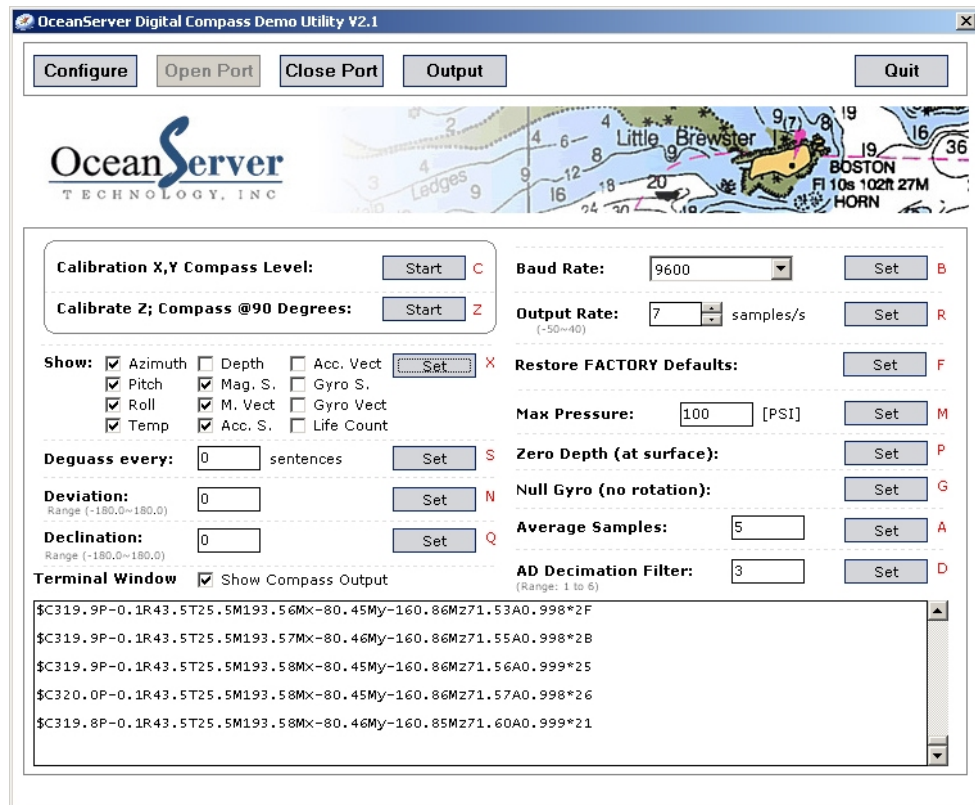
OceanServer Digital Compass Demo Utility V2.1

Configure Open Port Close Port Output Quit

OceanServer TECHNOLOGY, INC

Little Brewster BOSTON Fl 10s 102ft 27M HORN Ledges

Calibration X,Y Compass Level: Start C
Calibrate Z; Compass @90 Degrees: Start Z

Show: ☑ Azimuth ☐ Depth ☐ Acc. Vect Set X
☑ Pitch ☑ Mag. S. ☐ Gyro S.
☑ Roll ☑ M. Vect ☐ Gyro Vect
☑ Temp ☑ Acc. S. ☐ Life Count

Deguass every: 0 sentences Set S
Deviation: Range (-180.0~180.0) 0 Set N
Declination: Range (-180.0~180.0) 0 Set Q

Baud Rate: 9600 Set B
Output Rate: (-50~40) 7 samples/s Set R
Restore FACTORY Defaults: Set F
Max Pressure: 100 [PSI] Set M
Zero Depth (at surface): Set P
Null Gyro (no rotation): Set G
Average Samples: 5 Set A
AD Decimation Filter: (Range: 1 to 6) 3 Set D

Terminal Window ☑ Show Compass Output

$C319.9P-0.1R43.5T25.5M193.56Mx-80.45My-160.86Mz71.53A0.998*2F
$C319.9P-0.1R43.5T25.5M193.57Mx-80.45My-160.86Mz71.55A0.998*2B
$C319.9P-0.1R43.5T25.5M193.58Mx-80.45My-160.86Mz71.56A0.999*25
$C320.0P-0.1R43.5T25.5M193.58Mx-80.45My-160.86Mz71.57A0.998*26
$C319.8P-0.1R43.5T25.5M193.58Mx-80.46My-160.85Mz71.60A0.999*21